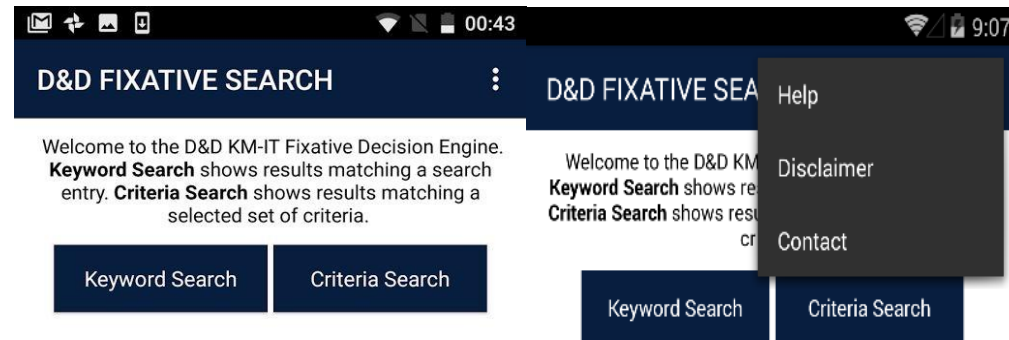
00:43

D&D FIXATIVE SEARCH

Welcome to the D&D KM-IT Fixative Decision Engine. **Keyword Search** shows results matching a search entry. **Criteria Search** shows results matching a selected set of criteria.

Keyword Search

Criteria Search

9:07

D&D FIXATIVE SEA

Help

Disclaimer

Contact

Welcome to the D&D KM

**Keyword Search** shows re

**Criteria Search** shows resu

cr

Keyword Search

Criteria Search